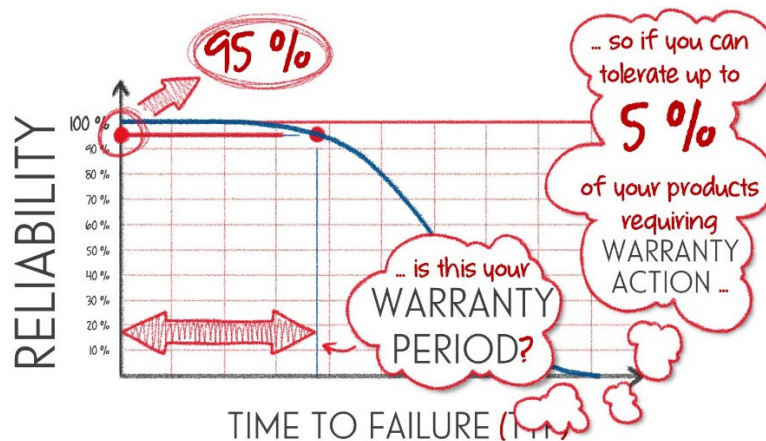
95 %

... so if you can tolerate up to

5 %

of your products requiring WARRANTY ACTION ...

RELIABILITY

100 %
90 %
80 %
70 %
60 %
50 %
40 %
30 %
20 %
10 %

... is this your WARRANTY PERIOD?

TIME TO FAILURE (T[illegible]